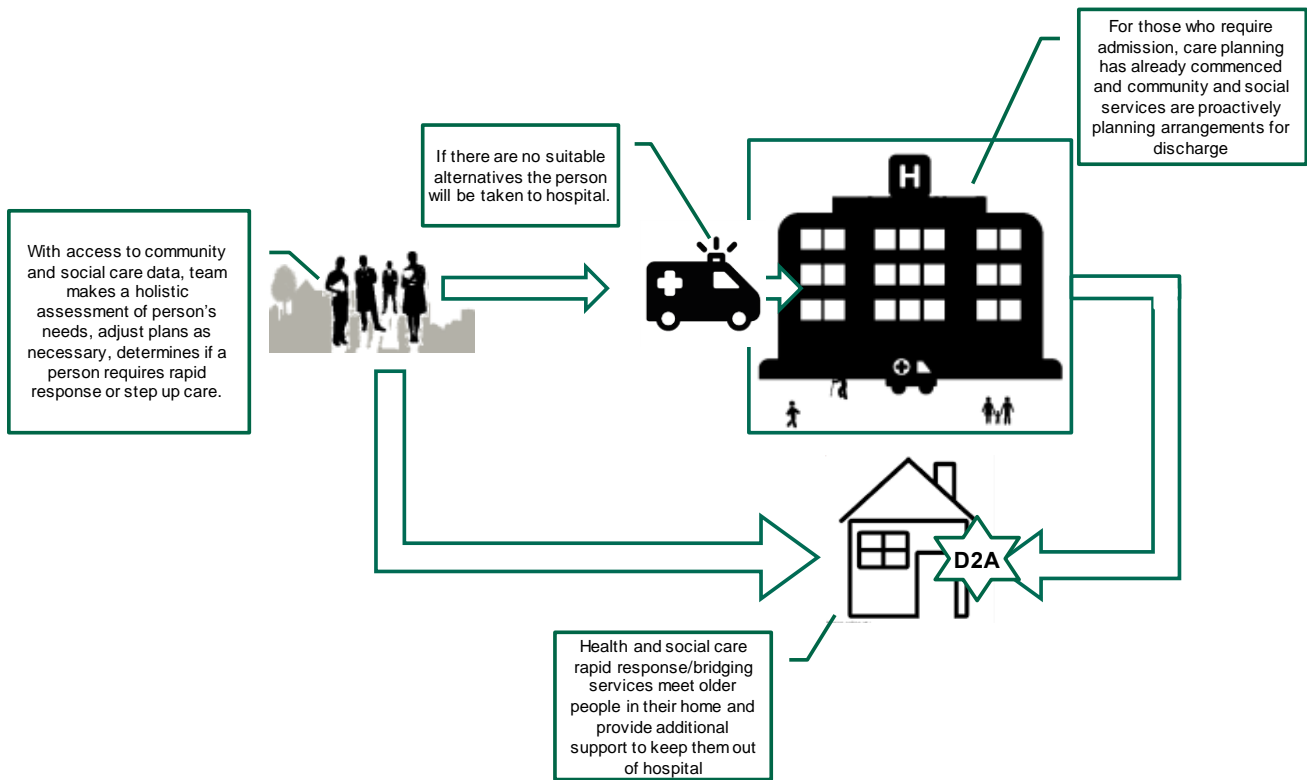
For those who require admission, care planning has already commenced and community and social services are proactively planning arrangements for discharge

If there are no suitable alternatives the person will be taken to hospital.

H

With access to community and social care data, team makes a holistic assessment of person's needs, adjust plans as necessary, determines if a person requires rapid response or step up care.

D2A

Health and social care rapid response/bridging services meet older people in their home and provide additional support to keep them out of hospital